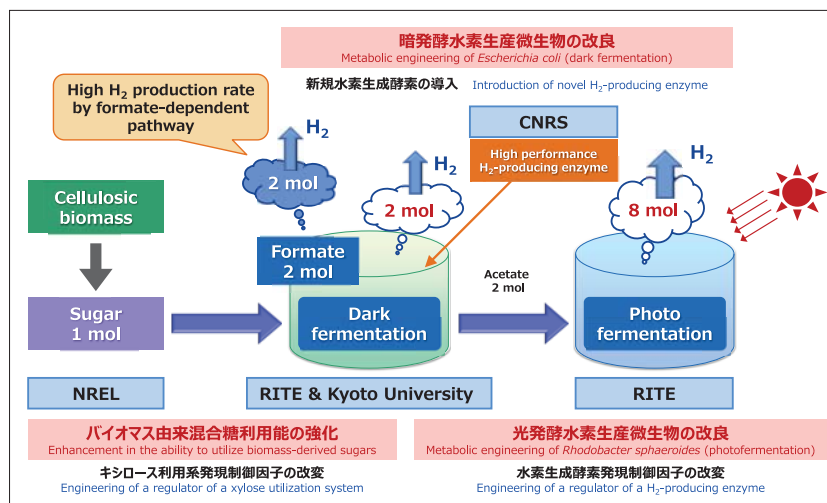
暗発酵水素生産微生物の改良
Metabolic engineering of *Escherichia coli* (dark fermentation)

新規水素生成酵素の導入 Introduction of novel $H_2$-producing enzyme

High $H_2$ production rate by formate-dependent pathway

CNRS

High performance $H_2$-producing enzyme

$H_2$
2 mol

$H_2$
2 mol

$H_2$
8 mol

Cellulosic biomass

Formate 2 mol

Sugar 1 mol

Dark fermentation

Acetate 2 mol

Photo fermentation

NREL

RITE & Kyoto University

RITE

バイオマス由来混合糖利用能の強化
Enhancement in the ability to utilize biomass-derived sugars

キシロース利用系発現制御因子の改変
Engineering of a regulator of a xylose utilization system

光発酵水素生産微生物の改良
Metabolic engineering of *Rhodobacter sphaeroides* (photofermentation)

水素生成酵素発現制御因子の改変
Engineering of a regulator of a $H_2$-producing enzyme